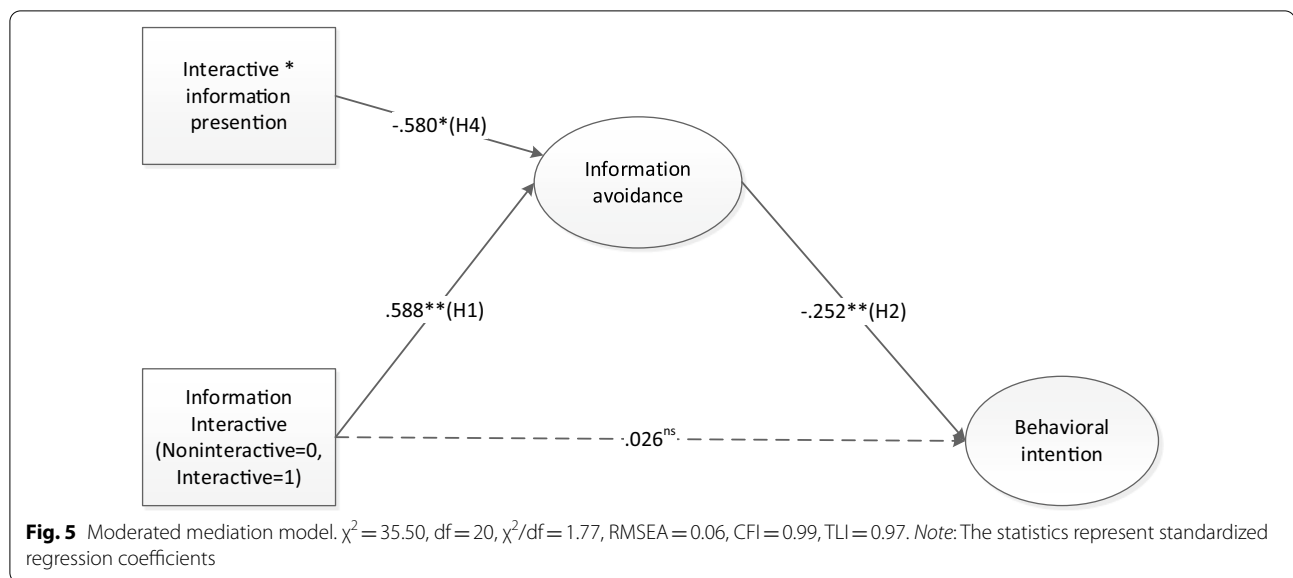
Interactive * information presention

-.580*(H4)

Information avoidance

.588**(H1)

-.252**(H2)

Information Interactive (Noninteractive=0, Interactive=1)

.026$^{ns}$

Behavioral intention

**Fig. 5** Moderated mediation model. $\chi^2 = 35.50$, df = 20, $\chi^2/df = 1.77$, RMSEA = 0.06, CFI = 0.99, TLI = 0.97. *Note*: The statistics represent standardized regression coefficients